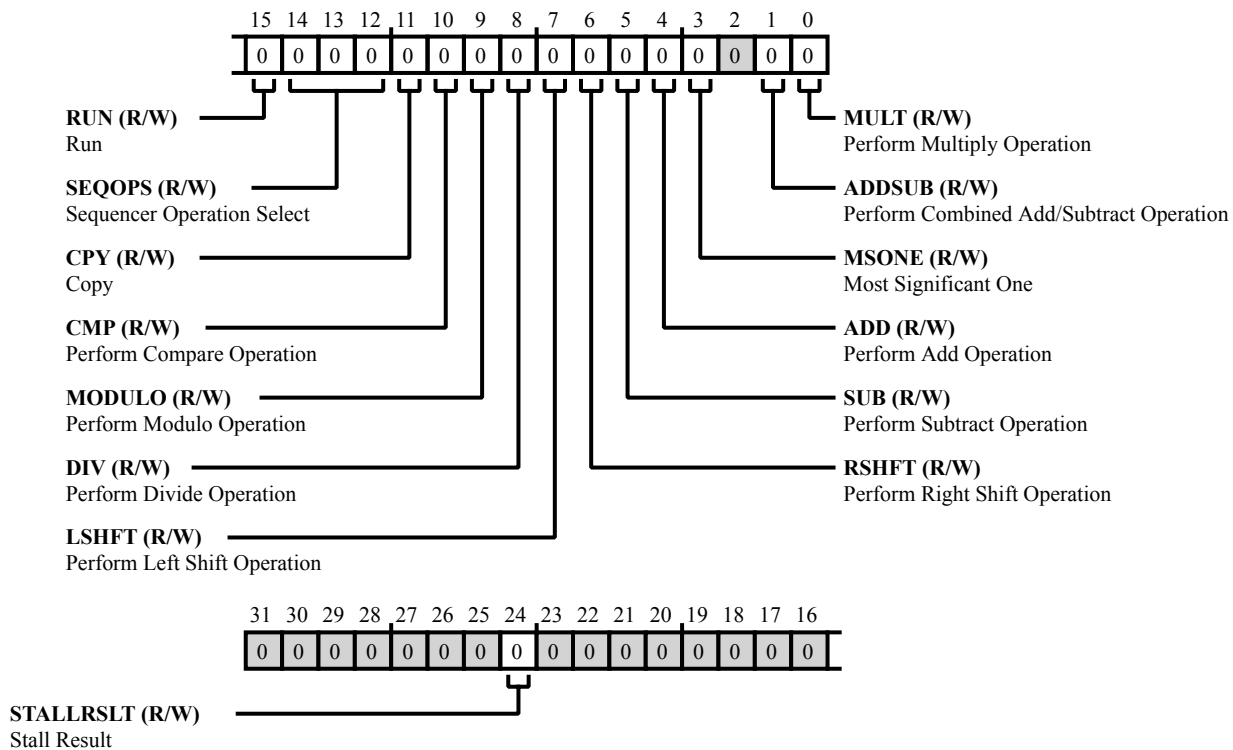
| 15 | 14 | 13 | 12 | 11 | 10 | 9 | 8 | 7 | 6 | 5 | 4 | 3 | 2 | 1 | 0 |
|---|---|---|---|---|---|---|---|---|---|---|---|---|---|---|---|
| 0 | 0 | 0 | 0 | 0 | 0 | 0 | 0 | 0 | 0 | 0 | 0 | 0 | 0 | 0 | 0 |

**RUN (R/W)**
Run

**SEQOPS (R/W)**
Sequencer Operation Select

**CPY (R/W)**
Copy

**CMP (R/W)**
Perform Compare Operation

**MODULO (R/W)**
Perform Modulo Operation

**DIV (R/W)**
Perform Divide Operation

**LSHFT (R/W)**
Perform Left Shift Operation

**MULT (R/W)**
Perform Multiply Operation

**ADDSUB (R/W)**
Perform Combined Add/Subtract Operation

**MSONE (R/W)**
Most Significant One

**ADD (R/W)**
Perform Add Operation

**SUB (R/W)**
Perform Subtract Operation

**RSHFT (R/W)**
Perform Right Shift Operation

| 31 | 30 | 29 | 28 | 27 | 26 | 25 | 24 | 23 | 22 | 21 | 20 | 19 | 18 | 17 | 16 |
|---|---|---|---|---|---|---|---|---|---|---|---|---|---|---|---|
| 0 | 0 | 0 | 0 | 0 | 0 | 0 | 0 | 0 | 0 | 0 | 0 | 0 | 0 | 0 | 0 |

**STALLRSLT (R/W)**
Stall Result